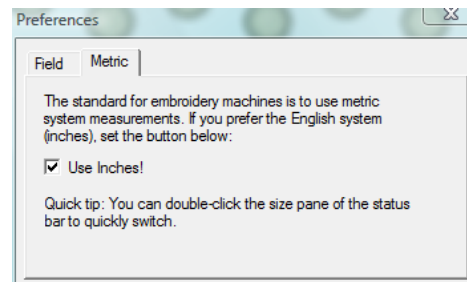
Preferences

Field Metric

The standard for embroidery machines is to use metric system measurements. If you prefer the English system (inches), set the button below:

Use Inches!

Quick tip: You can double-click the size pane of the status bar to quickly switch.